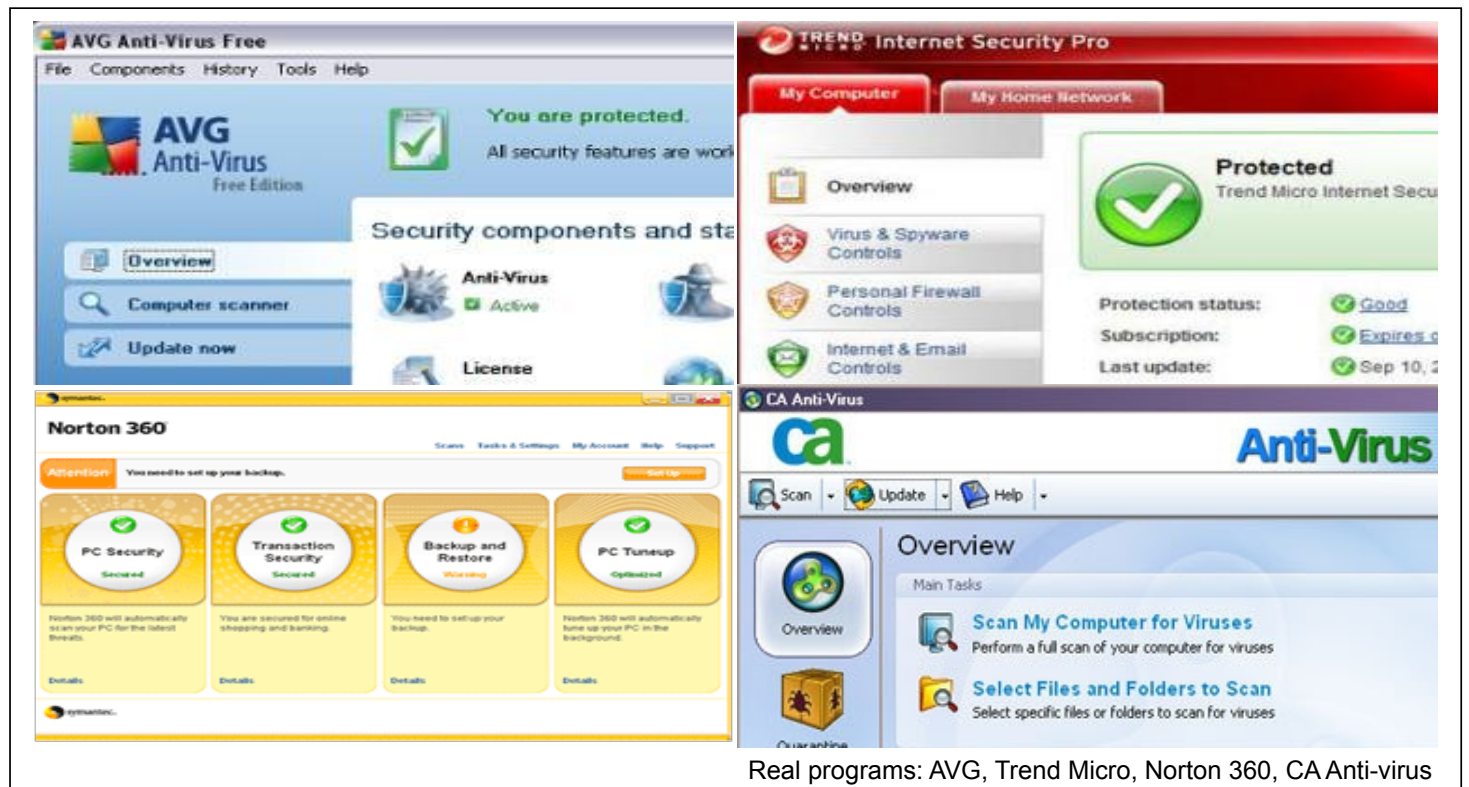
AVG Anti-Virus Free

File Components History Tools Help

AVG Anti-Virus Free Edition

You are protected.

All security features are work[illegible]

Security components and sta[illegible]

Overview

Computer scanner

Update now

Anti-Virus

Active

License

TREND MICRO Internet Security Pro

My Computer

My Home Network

Overview

Virus & Spyware Controls

Personal Firewall Controls

Internet & Email Controls

Protected

Trend Micro Internet Secu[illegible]

Protection status: Good

Subscription: Expires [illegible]

Last update: Sep 10, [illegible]

symantec.

Norton 360

Scans Tasks & Settings My Account Help Support

Attention You need to set up your backup. Set Up

PC Security Secured

Transaction Security Secured

Backup and Restore Warning

PC Tuneup Optimized

Norton 360 will automatically scan your PC for the latest threats.

You are secured for online shopping and banking.

You need to set up your backup.

Norton 360 will automatically tune up your PC in the background.

Details Details Details Details

symantec.

CA Anti-Virus

ca

Anti-Virus

Scan Update Help

Overview

Main Tasks

Overview

Scan My Computer for Viruses

Perform a full scan of your computer for viruses

Select Files and Folders to Scan

Select specific files or folders to scan for viruses

Quarantine

Real programs: AVG, Trend Micro, Norton 360, CA Anti-virus